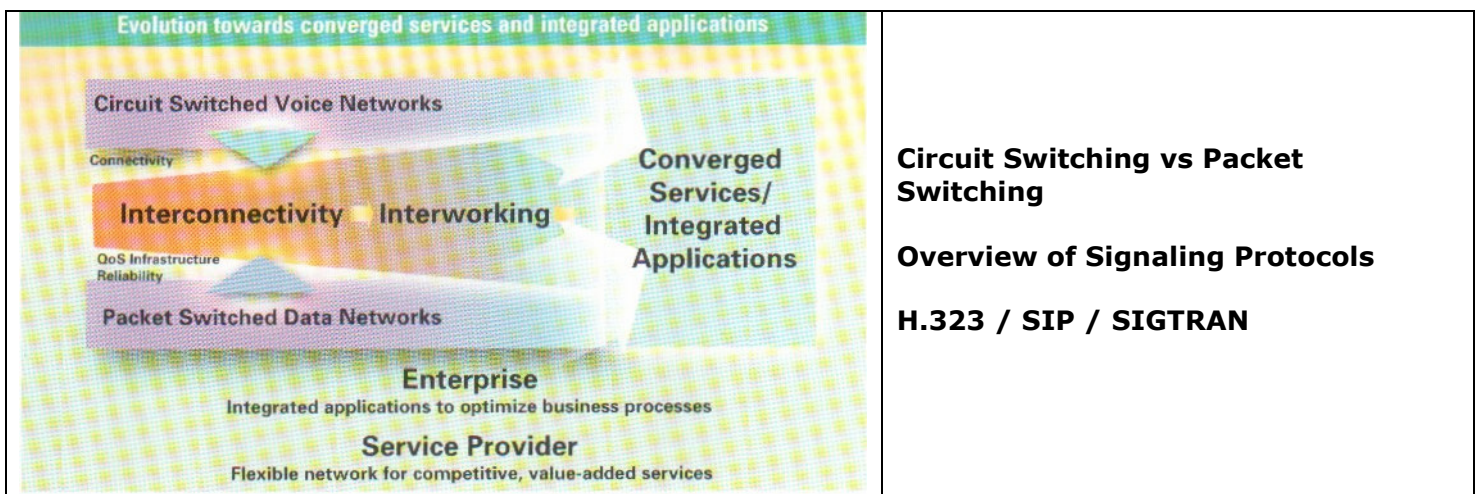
Evolution towards converged services and integrated applications

Circuit Switched Voice Networks

Connectivity

Interconnectivity Interworking

Converged Services/ Integrated Applications

QoS Infrastructure Reliability

Packet Switched Data Networks

Enterprise
Integrated applications to optimize business processes

Service Provider
Flexible network for competitive, value-added services

Circuit Switching vs Packet Switching

Overview of Signaling Protocols

H.323 / SIP / SIGTRAN